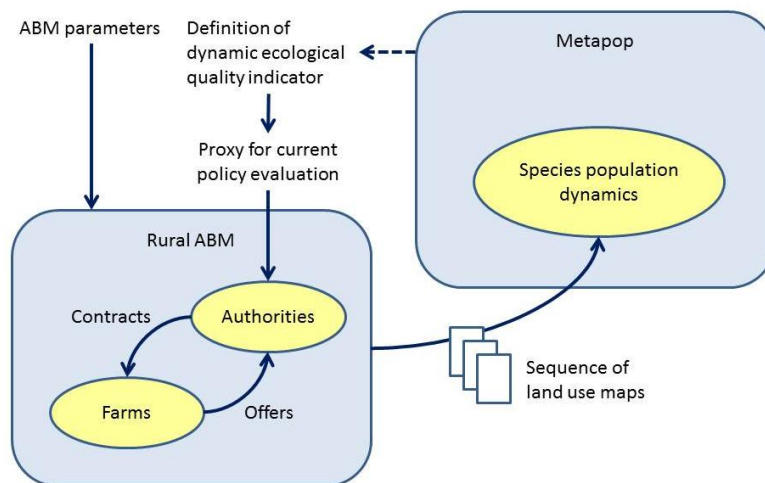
ABM parameters

Definition of dynamic ecological quality indicator

Metapop

Proxy for current policy evaluation

Species population dynamics

Rural ABM

Contracts

Authorities

Farms

Offers

Sequence of land use maps